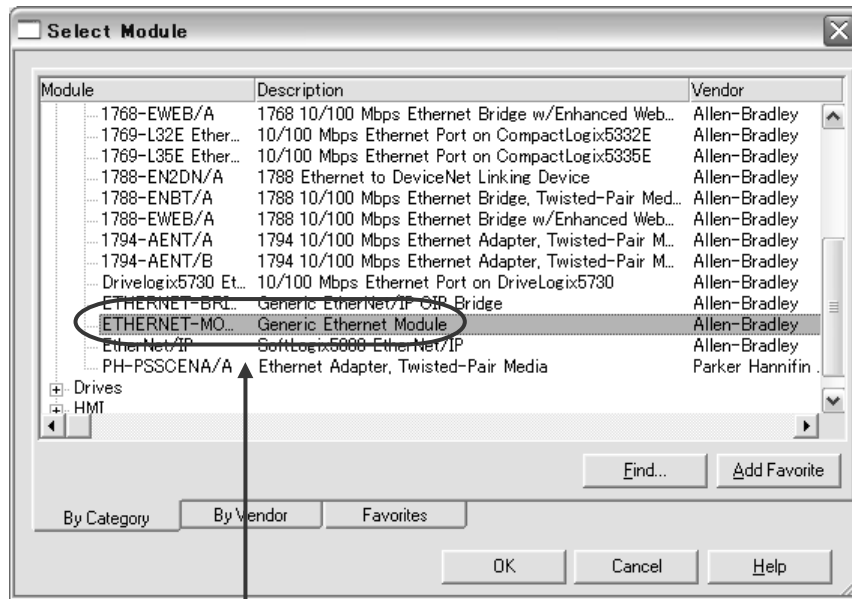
Select Module

| Module | Description | Vendor |
|---|---|---|
| 1768-EWEB/A | 1768 10/100 Mbps Ethernet Bridge w/Enhanced Web... | Allen-Bradley |
| 1769-L32E Ether... | 10/100 Mbps Ethernet Port on CompactLogix5332E | Allen-Bradley |
| 1769-L35E Ether... | 10/100 Mbps Ethernet Port on CompactLogix5335E | Allen-Bradley |
| 1788-EN2DN/A | 1788 Ethernet to DeviceNet Linking Device | Allen-Bradley |
| 1788-ENBT/A | 1788 10/100 Mbps Ethernet Bridge, Twisted-Pair Med... | Allen-Bradley |
| 1788-EWEB/A | 1788 10/100 Mbps Ethernet Bridge w/Enhanced Web... | Allen-Bradley |
| 1794-AENT/A | 1794 10/100 Mbps Ethernet Adapter, Twisted-Pair M... | Allen-Bradley |
| 1794-AENT/B | 1794 10/100 Mbps Ethernet Adapter, Twisted-Pair M... | Allen-Bradley |
| Drivelogix5730 Et... | 10/100 Mbps Ethernet Port on DriveLogix5730 | Allen-Bradley |
| ETHERNET-BRI... | Generic EtherNet/IP CIP Bridge | Allen-Bradley |
| ETHERNET-MO... | Generic Ethernet Module | Allen-Bradley |
| EtherNet/IP | SoftLogix5800 EtherNet/IP | Allen-Bradley |
| PH-PSSCENA/A | Ethernet Adapter, Twisted-Pair Media | Parker Hannifin ... |

Drives
HMI

Find... Add Favorite

By Category By Vendor Favorites

OK Cancel Help